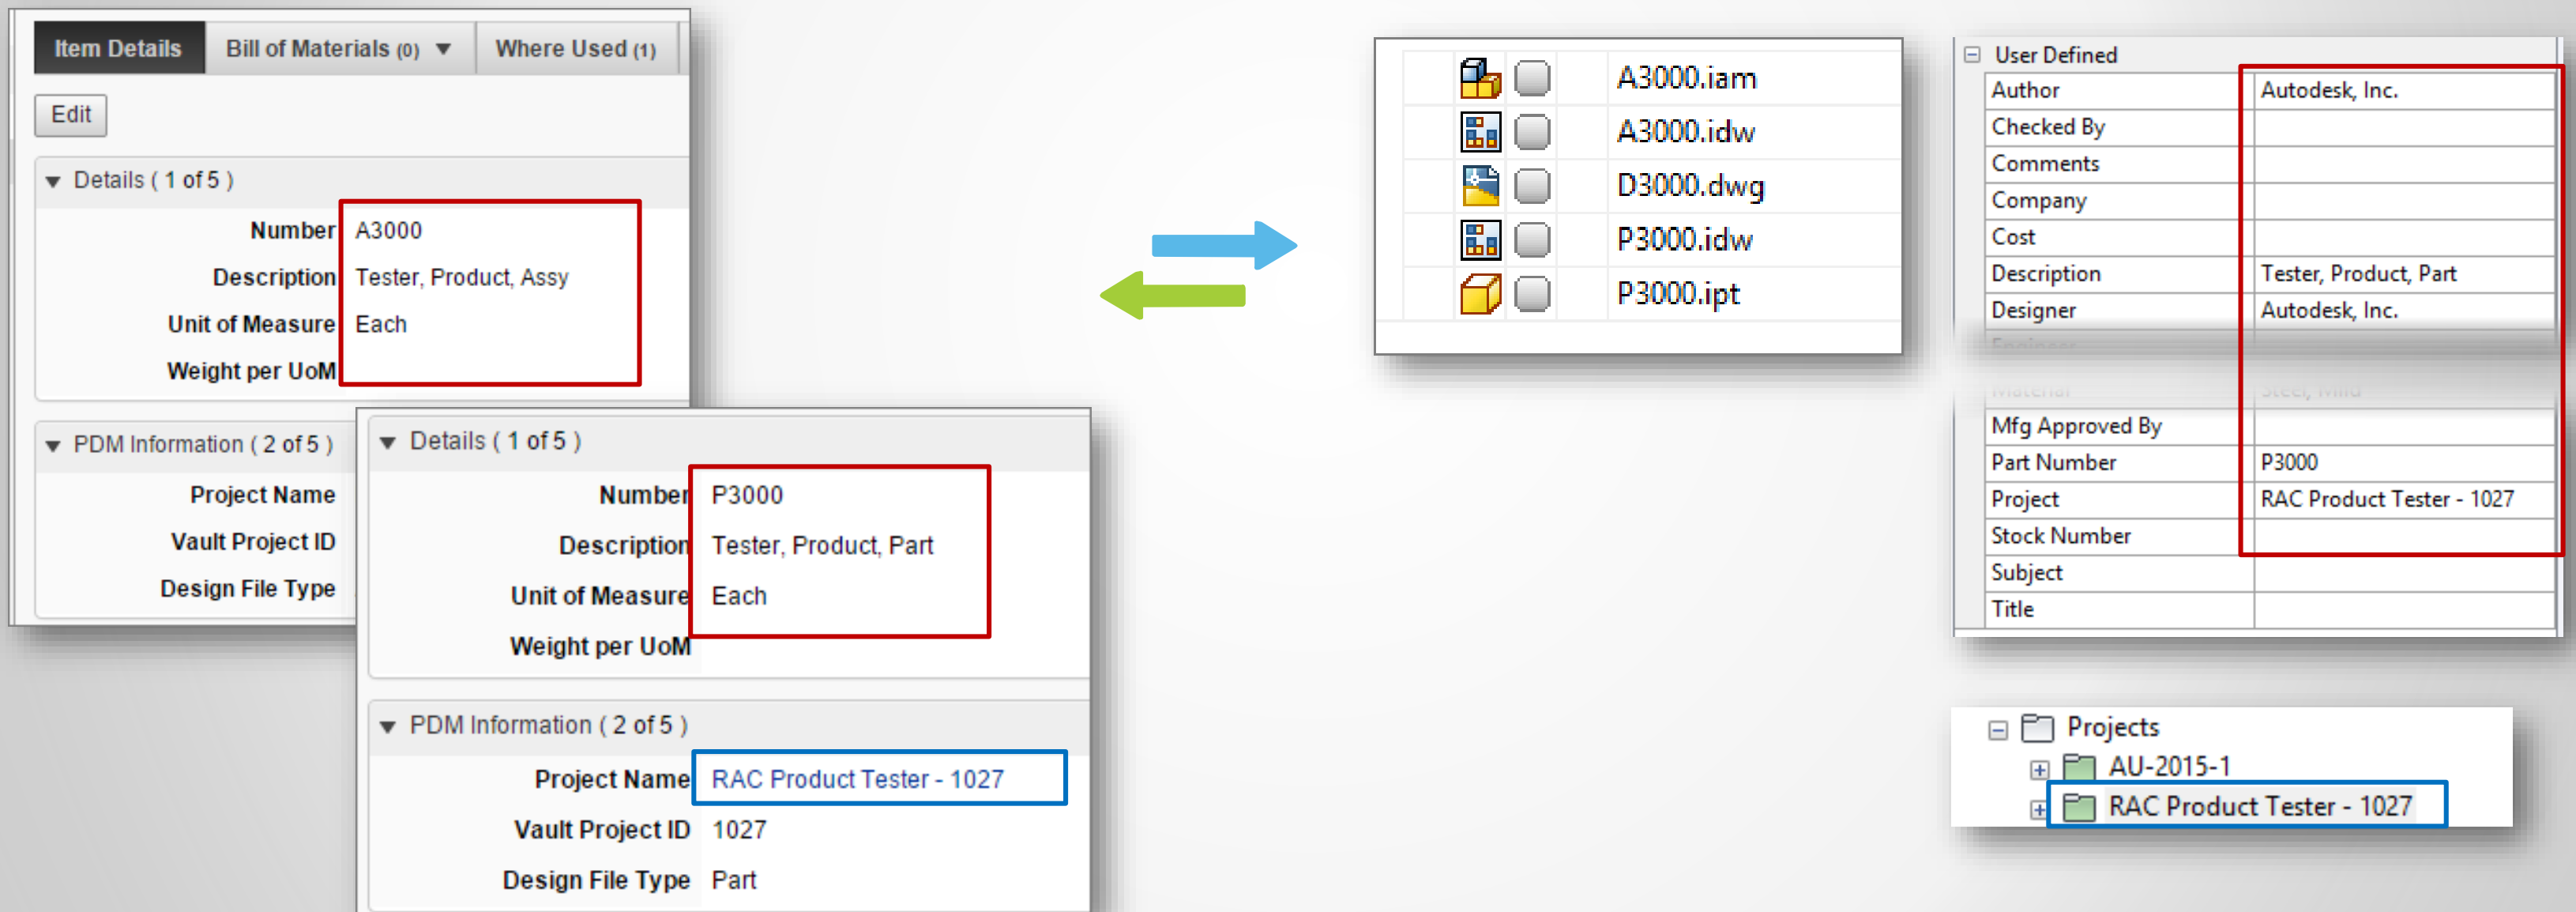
Item Details | Bill of Materials (0) ▼ | Where Used (1)

Edit

Details ( 1 of 5 )

Number A3000
Description Tester, Product, Assy
Unit of Measure Each
Weight per UoM

PDM Information ( 2 of 5 )

Project Name
Vault Project ID
Design File Type

Details ( 1 of 5 )

Number P3000
Description Tester, Product, Part
Unit of Measure Each
Weight per UoM

PDM Information ( 2 of 5 )

Project Name RAC Product Tester - 1027
Vault Project ID 1027
Design File Type Part

A3000.iam
A3000.idw
D3000.dwg
P3000.idw
P3000.ipt

User Defined

| | |
|---|---|
| Author | Autodesk, Inc. |
| Checked By | |
| Comments | |
| Company | |
| Cost | |
| Description | Tester, Product, Part |
| Designer | Autodesk, Inc. |
| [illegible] | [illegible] |
| Mfg Approved By | |
| Part Number | P3000 |
| Project | RAC Product Tester - 1027 |
| Stock Number | |
| Subject | |
| Title | |

Projects
AU-2015-1
RAC Product Tester - 1027